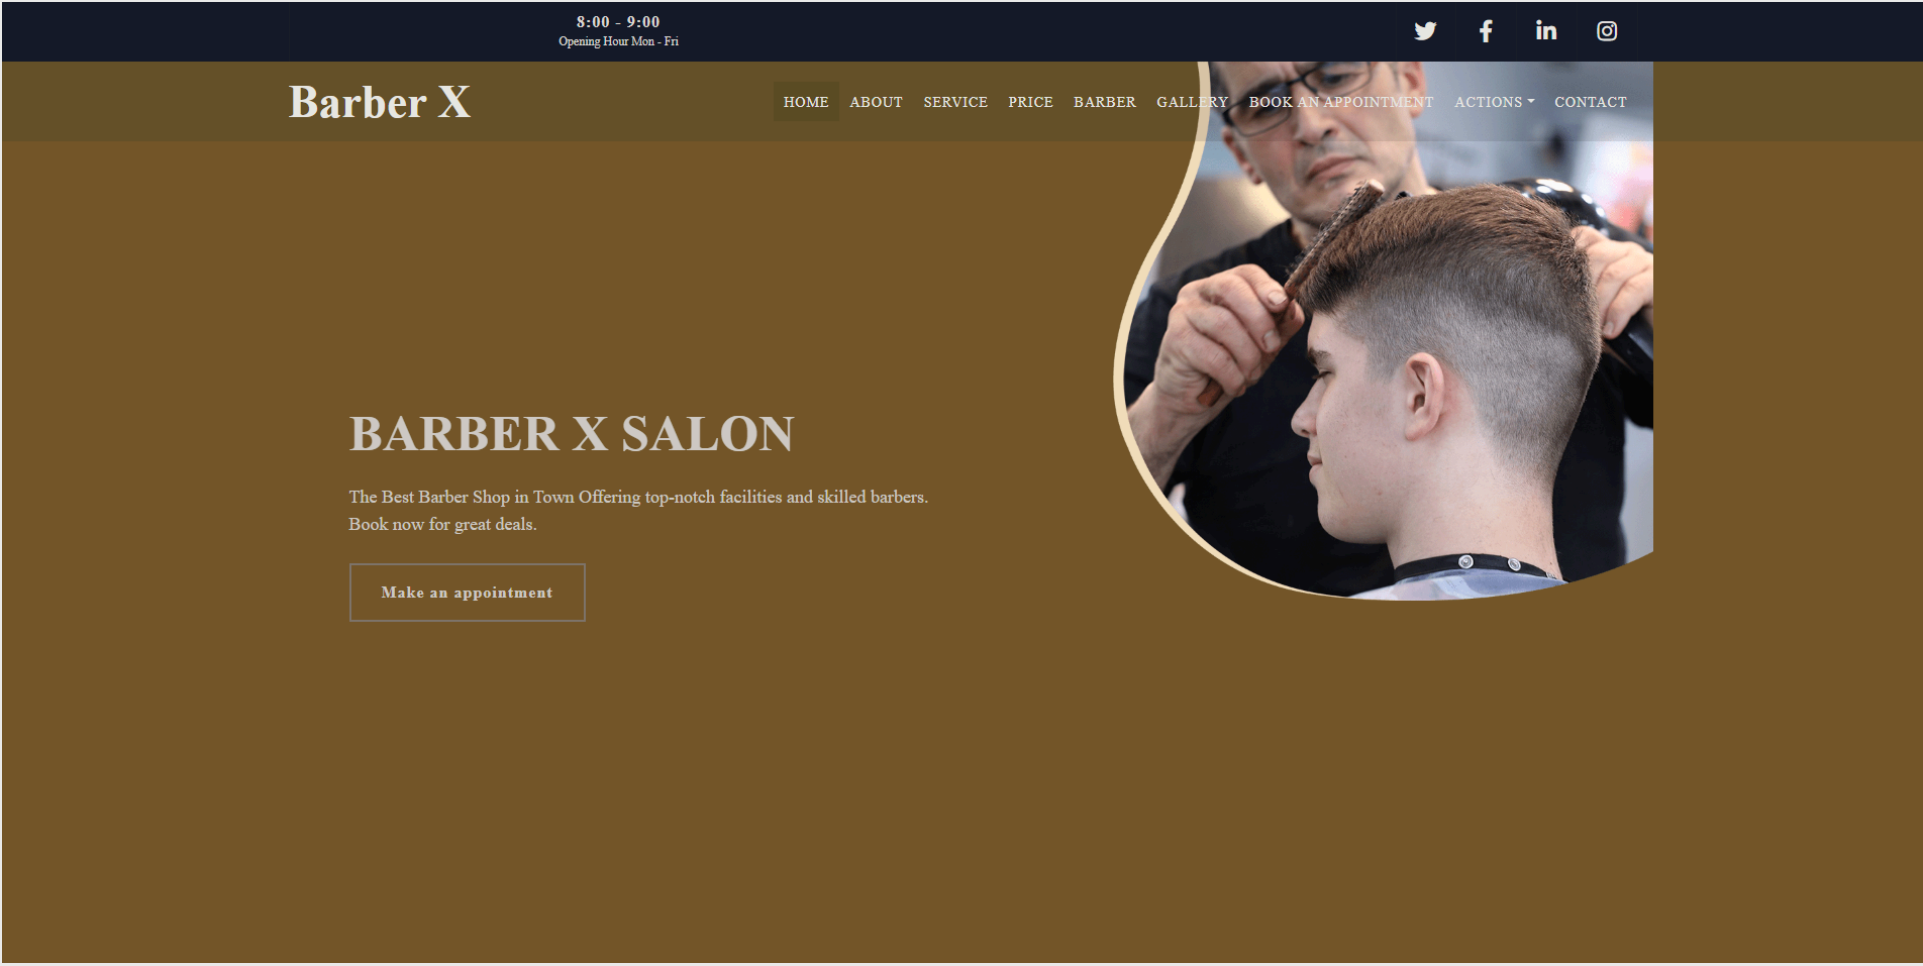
8:00 - 9:00
Opening Hour Mon - Fri

Barber X

HOME ABOUT SERVICE PRICE BARBER GALLERY BOOK AN APPOINTMENT ACTIONS CONTACT

BARBER X SALON

The Best Barber Shop in Town Offering top-notch facilities and skilled barbers. Book now for great deals.

Make an appointment